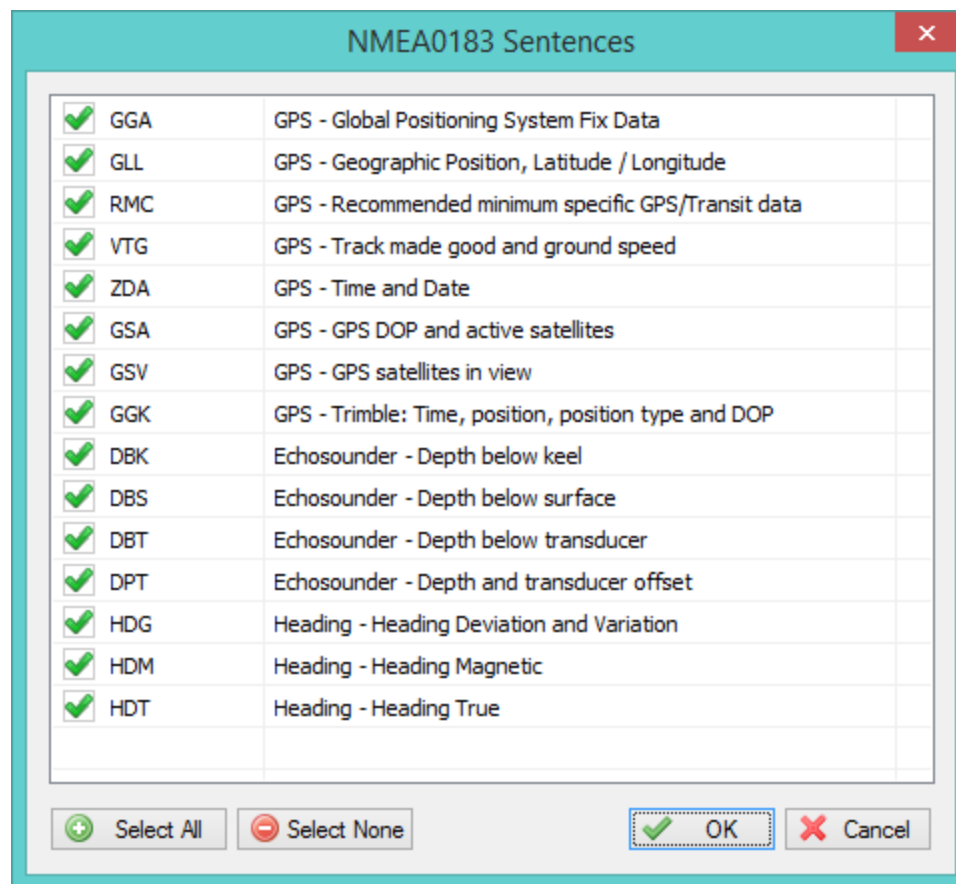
NMEA0183 Sentences

| | |
|---|---|
| GGA | GPS - Global Positioning System Fix Data |
| GLL | GPS - Geographic Position, Latitude / Longitude |
| RMC | GPS - Recommended minimum specific GPS/Transit data |
| VTG | GPS - Track made good and ground speed |
| ZDA | GPS - Time and Date |
| GSA | GPS - GPS DOP and active satellites |
| GSV | GPS - GPS satellites in view |
| GGK | GPS - Trimble: Time, position, position type and DOP |
| DBK | Echosounder - Depth below keel |
| DBS | Echosounder - Depth below surface |
| DBT | Echosounder - Depth below transducer |
| DPT | Echosounder - Depth and transducer offset |
| HDG | Heading - Heading Deviation and Variation |
| HDM | Heading - Heading Magnetic |
| HDT | Heading - Heading True |

Select All
Select None
OK
Cancel